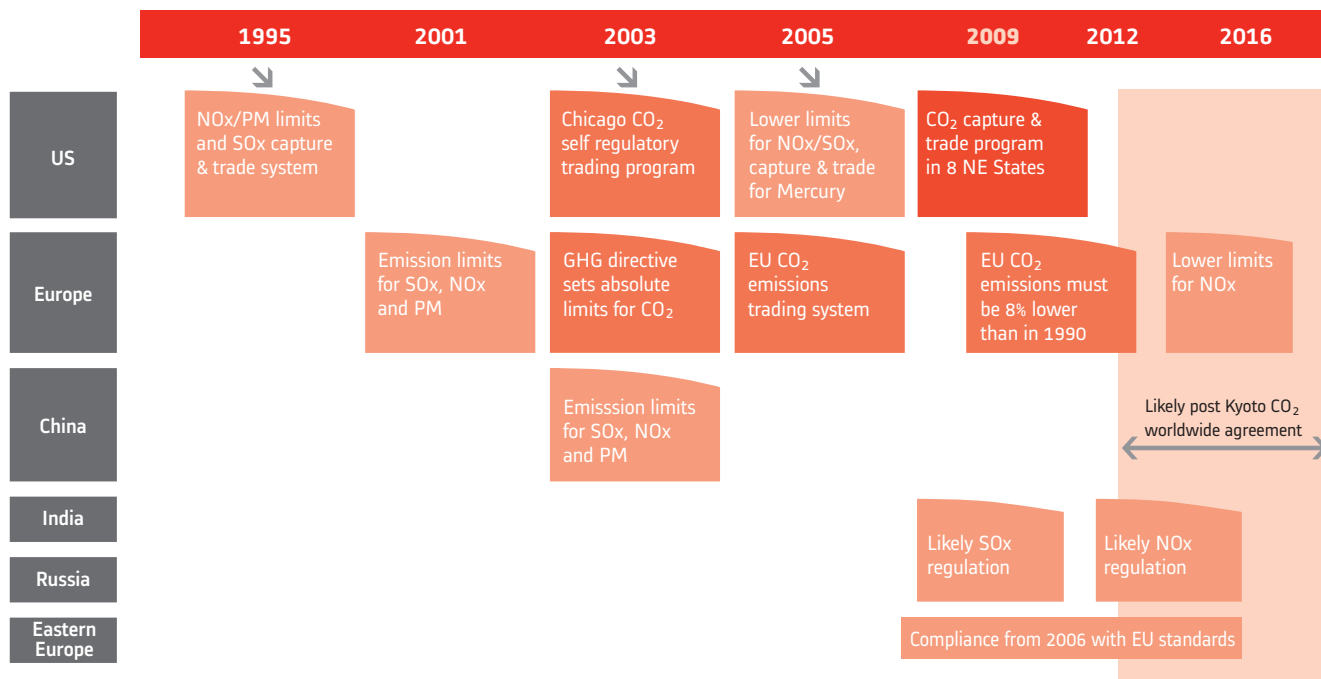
1995 2001 2003 2005 2009 2012 2016

US

NOx/PM limits and SOx capture & trade system

Chicago $CO_2$ self regulatory trading program

Lower limits for NOx/SOx, capture & trade for Mercury

$CO_2$ capture & trade program in 8 NE States

Europe

Emission limits for SOx, NOx and PM

GHG directive sets absolute limits for $CO_2$

EU $CO_2$ emissions trading system

EU $CO_2$ emissions must be 8% lower than in 1990

Lower limits for NOx

China

Emisssion limits for SOx, NOx and PM

Likely post Kyoto $CO_2$ worldwide agreement

India

Russia

Likely SOx regulation

Likely NOx regulation

Eastern Europe

Compliance from 2006 with EU standards